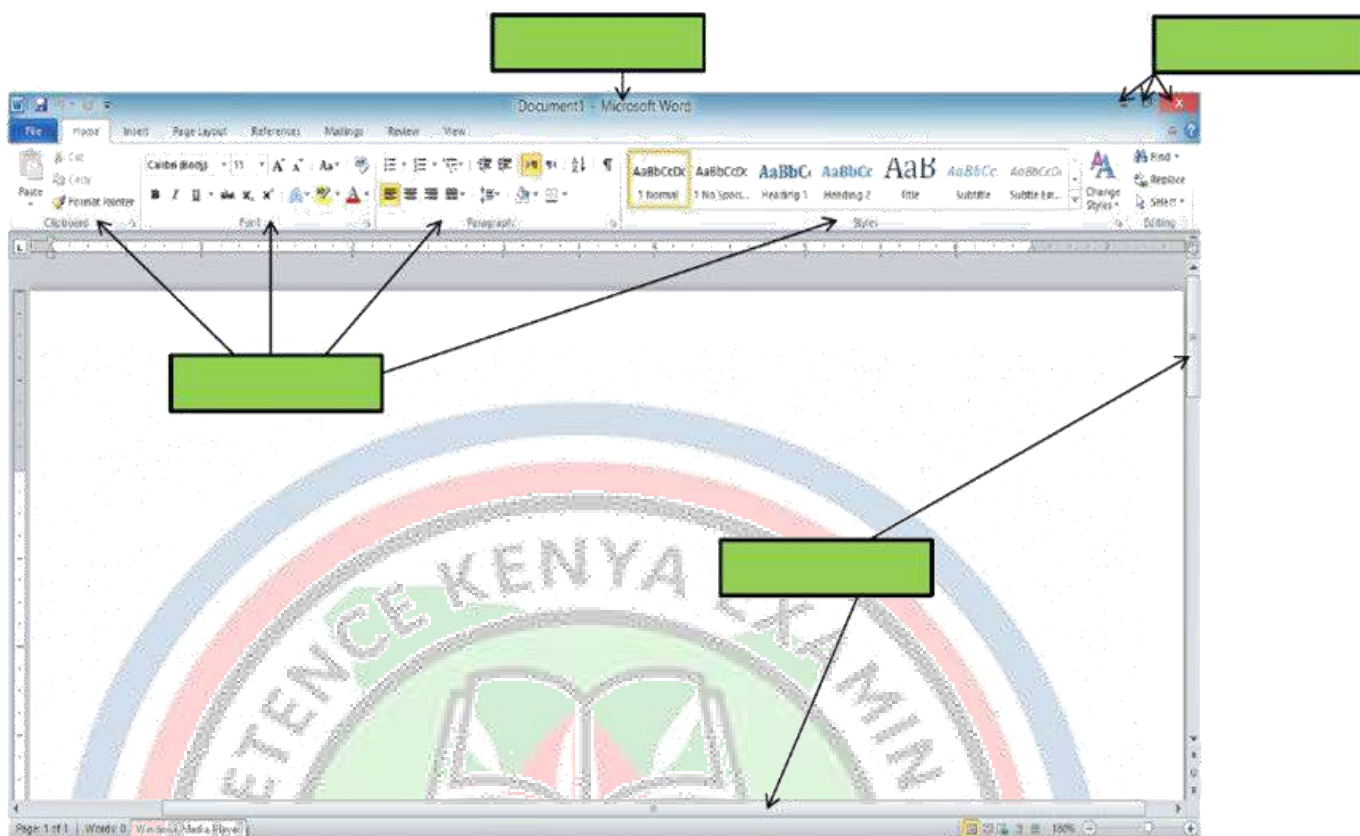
Document1 - Microsoft Word

File Home Insert Page Layout References Mailings Review View

Paste
Cut
Copy
Format Painter
Clipboard

Calibri (Body) 11
B I U abc $x_2$ $x^2$
Font

Paragraph

AaBbCcDc 1 Normal
AaBbCcDc 1 No Spaci...
AaBbCc Heading 1
AaBbCc Heading 2
AaB Title
AaBbCc. Subtitle
AaBbCcDc Subtle Em...
Change Styles
Styles

Find
Replace
Select
Editing

ETENCE KENYA EXAMIN

Page: 1 of 1 | Words: 0 | Windows Media Player

100%